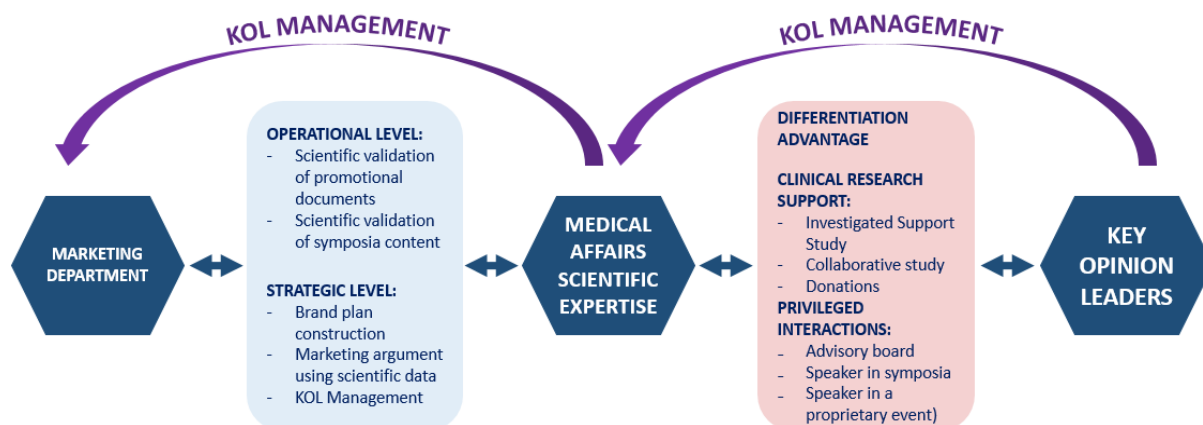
KOL MANAGEMENT

KOL MANAGEMENT

MARKETING DEPARTMENT

OPERATIONAL LEVEL:
- Scientific validation of promotional documents
- Scientific validation of symposia content

STRATEGIC LEVEL:
- Brand plan construction
- Marketing argument using scientific data
- KOL Management

MEDICAL AFFAIRS SCIENTIFIC EXPERTISE

DIFFERENTIATION ADVANTAGE

CLINICAL RESEARCH SUPPORT:
- Investigated Support Study
- Collaborative study
- Donations

PRIVILEGED INTERACTIONS:
- Advisory board
- Speaker in symposia
- Speaker in a proprietary event)

KEY OPINION LEADERS